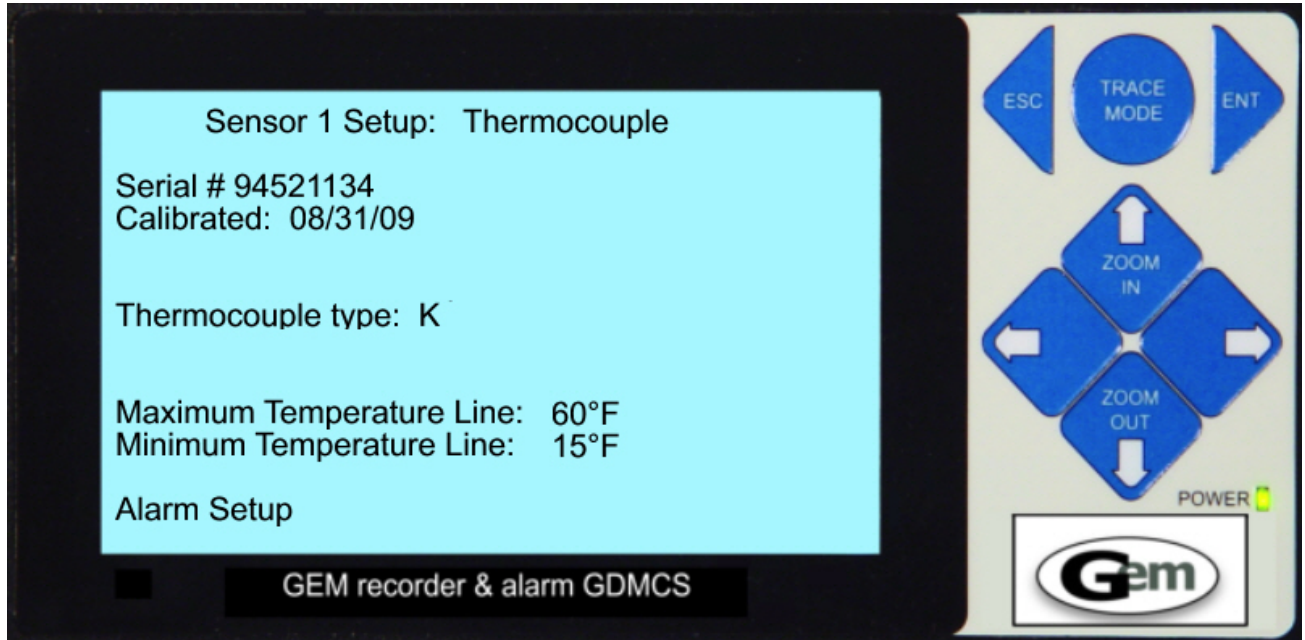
Sensor 1 Setup: Thermocouple

Serial # 94521134
Calibrated: 08/31/09

Thermocouple type: K

Maximum Temperature Line: 60°F
Minimum Temperature Line: 15°F

Alarm Setup

GEM recorder & alarm GDMCS

ESC

TRACE MODE

ENT

ZOOM IN

ZOOM OUT

POWER

Gem